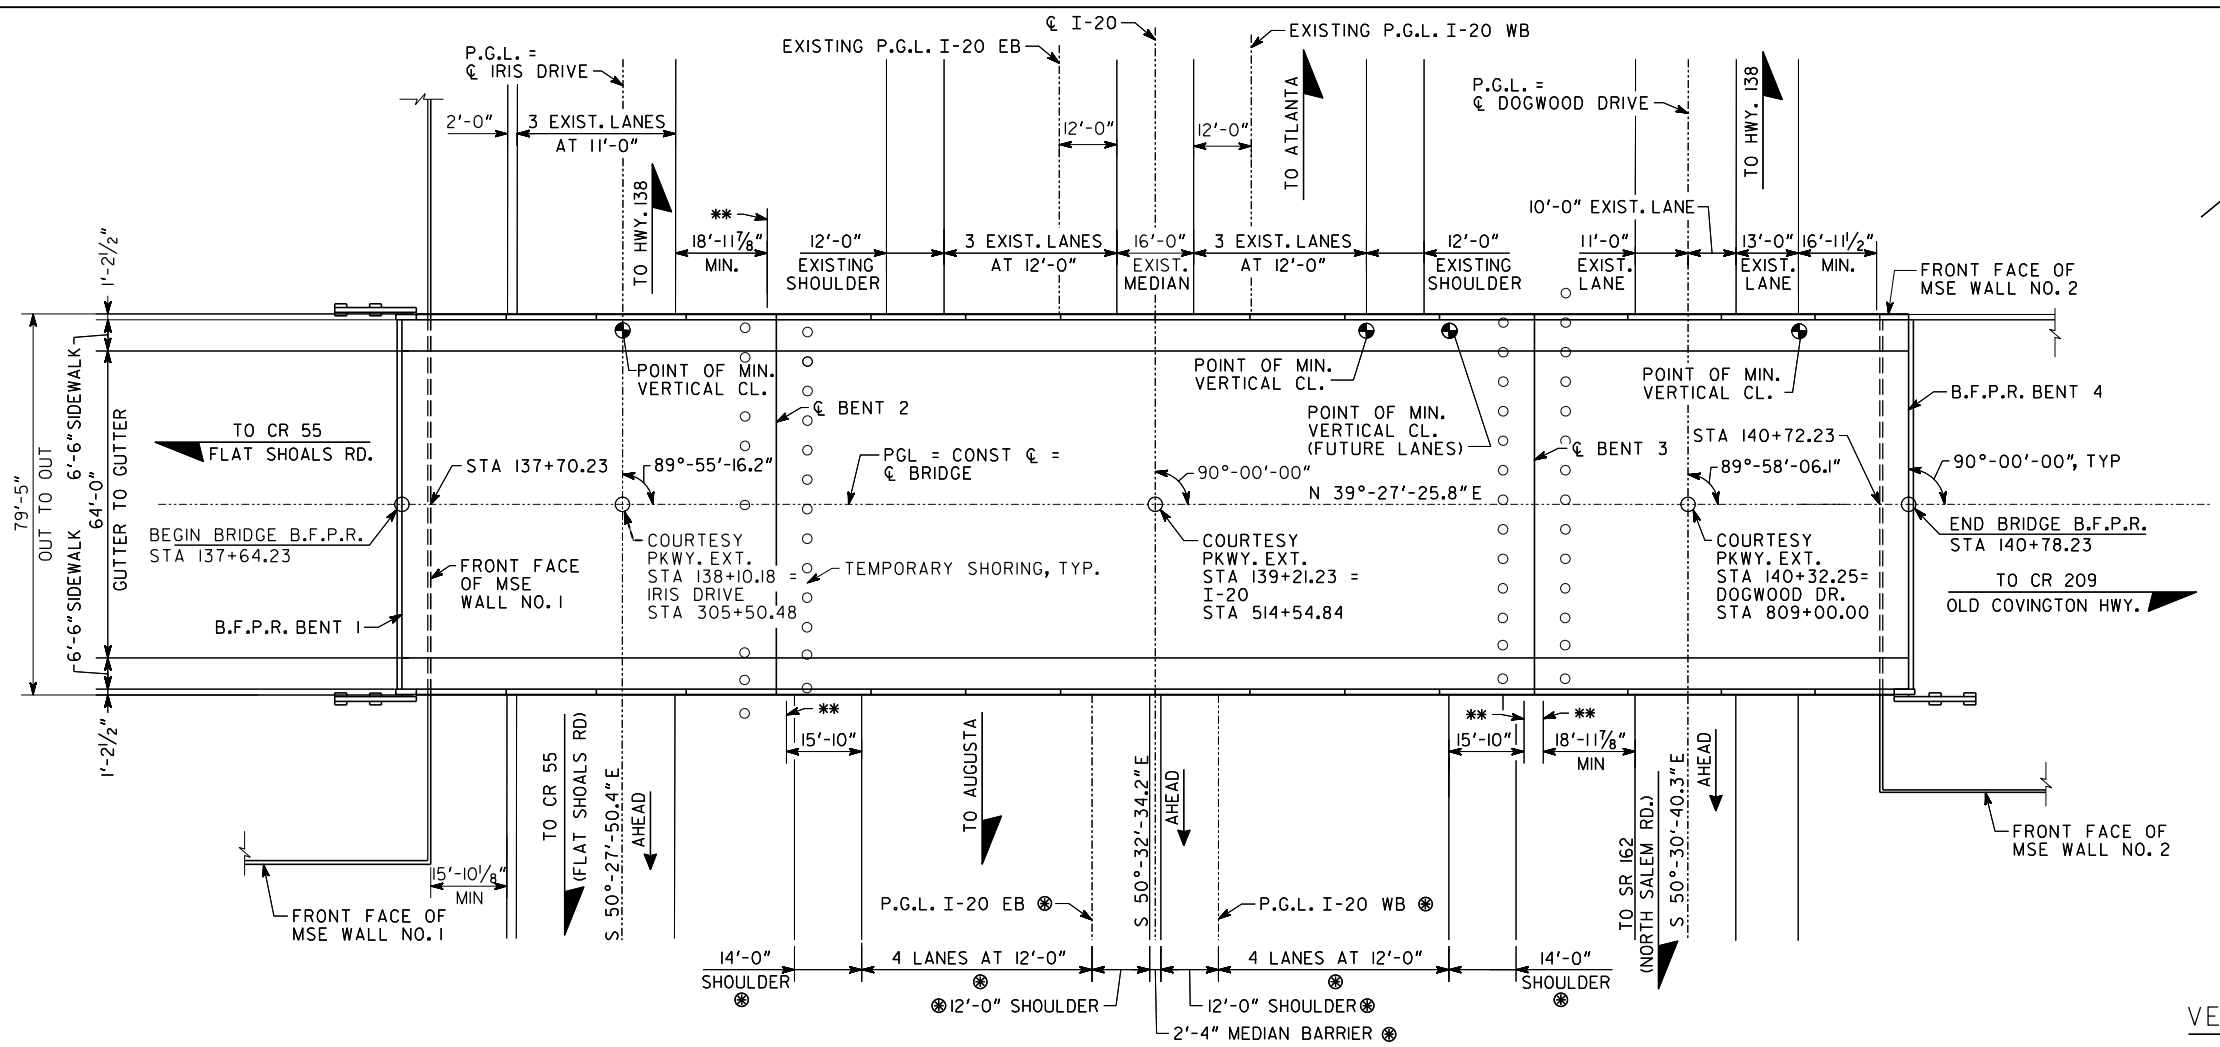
℄ I-20

EXISTING P.G.L. I-20 EB

EXISTING P.G.L. I-20 WB

P.G.L. = ℄ IRIS DRIVE

2'-0"

3 EXIST. LANES AT 11'-0"

12'-0"

12'-0"

TO ATLANTA

P.G.L. = ℄ DOGWOOD DRIVE

TO HWY. 138

TO HWY. 138

10'-0" EXIST. LANE

**

18'-11 7/8" MIN.

12'-0" EXISTING SHOULDER

3 EXIST. LANES AT 12'-0"

16'-0" EXIST. MEDIAN

3 EXIST. LANES AT 12'-0"

12'-0" EXISTING SHOULDER

11'-0" EXIST. LANE

13'-0" EXIST. LANE

16'-11 1/2" MIN.

FRONT FACE OF MSE WALL NO. 2

1'-2 1/2"

79'-5" OUT TO OUT

6'-6" SIDEWALK

64'-0" GUTTER TO GUTTER

6'-6" SIDEWALK

1'-2 1/2"

POINT OF MIN. VERTICAL CL.

POINT OF MIN. VERTICAL CL.

POINT OF MIN. VERTICAL CL. (FUTURE LANES)

POINT OF MIN. VERTICAL CL.

B.F.P.R. BENT 4

℄ BENT 2

℄ BENT 3

TO CR 55 FLAT SHOALS RD.

STA 137+70.23

89°-55'-16.2"

PGL = CONST ℄ = ℄ BRIDGE

90°-00'-00"

N 39°-27'-25.8"E

STA 140+72.23

89°-58'-06.1"

90°-00'-00", TYP

BEGIN BRIDGE B.F.P.R. STA 137+64.23

COURTESY PKWY. EXT. STA 138+10.18 = IRIS DRIVE STA 305+50.48

COURTESY PKWY. EXT. STA 139+21.23 = I-20 STA 514+54.84

COURTESY PKWY. EXT. STA 140+32.25= DOGWOOD DR. STA 809+00.00

END BRIDGE B.F.P.R. STA 140+78.23

FRONT FACE OF MSE WALL NO. 1

TEMPORARY SHORING, TYP.

TO CR 209 OLD COVINGTON HWY.

B.F.P.R. BENT 1

**

15'-10"

TO AUGUSTA

**

15'-10"

**

18'-11 7/8" MIN

TO CR 55 (FLAT SHOALS RD)

S 50°-27'-50.4"E

AHEAD

S 50°-32'-34.2"E

AHEAD

TO SR 162 (NORTH SALEM RD.)

S 50°-30'-40.3"E

AHEAD

FRONT FACE OF MSE WALL NO. 2

15'-10 1/8" MIN

FRONT FACE OF MSE WALL NO. 1

P.G.L. I-20 EB ⊛

P.G.L. I-20 WB ⊛

14'-0" SHOULDER ⊛

4 LANES AT 12'-0" ⊛

4 LANES AT 12'-0" ⊛

14'-0" SHOULDER ⊛

⊛12'-0" SHOULDER

12'-0" SHOULDER⊛

2'-4" MEDIAN BARRIER ⊛

VE